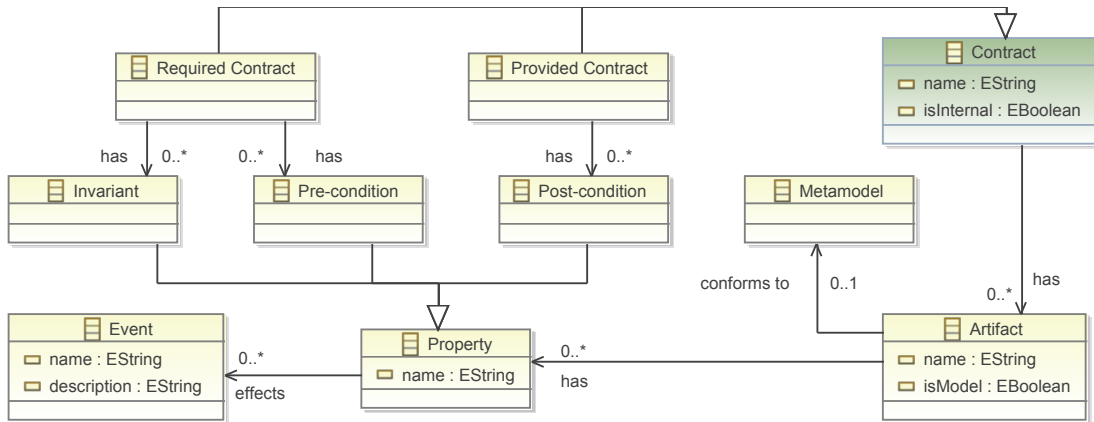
Required Contract

Provided Contract

Contract
name : EString
isInternal : EBoolean

has
0..*
0..*
has
has
0..*

Invariant

Pre-condition

Post-condition

Metamodel

has
0..*

conforms to
0..1

Event
name : EString
description : EString

0..*
effects

Property
name : EString

0..*
has

Artifact
name : EString
isModel : EBoolean